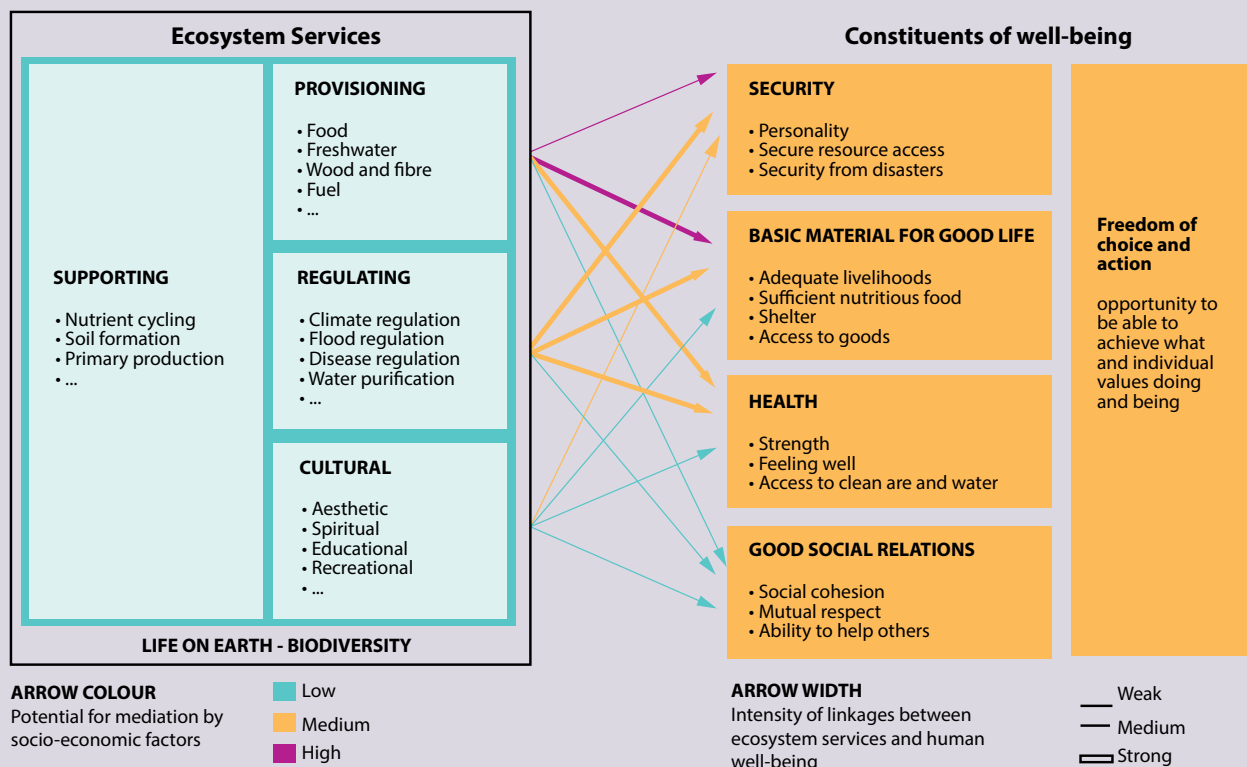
Ecosystem Services

SUPPORTING

• Nutrient cycling
• Soil formation
• Primary production
• ...

PROVISIONING

• Food
• Freshwater
• Wood and fibre
• Fuel
• ...

REGULATING

• Climate regulation
• Flood regulation
• Disease regulation
• Water purification
• ...

CULTURAL

• Aesthetic
• Spiritual
• Educational
• Recreational
• ...

LIFE ON EARTH - BIODIVERSITY

Constituents of well-being

SECURITY

• Personality
• Secure resource access
• Security from disasters

BASIC MATERIAL FOR GOOD LIFE

• Adequate livelihoods
• Sufficient nutritious food
• Shelter
• Access to goods

HEALTH

• Strength
• Feeling well
• Access to clean are and water

GOOD SOCIAL RELATIONS

• Social cohesion
• Mutual respect
• Ability to help others

Freedom of choice and action

opportunity to be able to achieve what and individual values doing and being

ARROW COLOUR
Potential for mediation by socio-economic factors

Low
Medium
High

ARROW WIDTH
Intensity of linkages between ecosystem services and human well-being

Weak
Medium
Strong